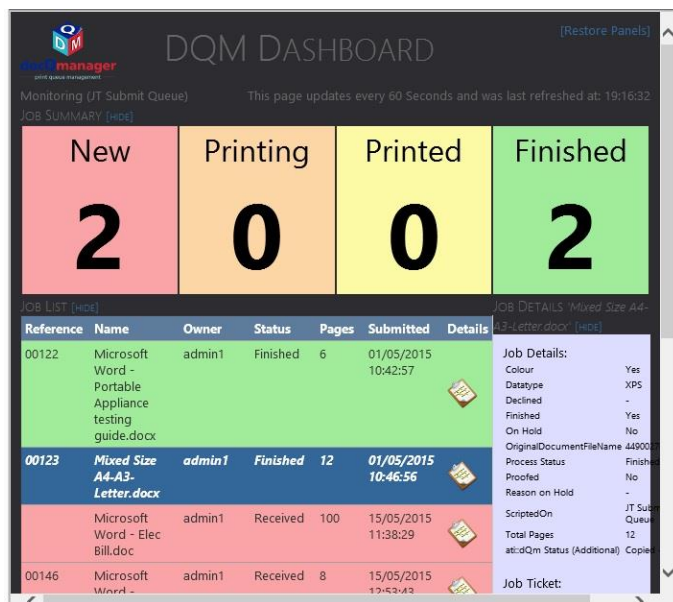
DQM
dutQmanager
print queue management

DQM DASHBOARD

[Restore Panels]

Monitoring (JT Submit Queue)

This page updates every 60 Seconds and was last refreshed at: 19:16:32

JOB SUMMARY [HIDE]

| New | Printing | Printed | Finished |
|---|---|---|---|
| 2 | 0 | 0 | 2 |

JOB LIST [HIDE]

| Reference | Name | Owner | Status | Pages | Submitted | Details |
|---|---|---|---|---|---|---|
| 00122 | Microsoft Word - Portable Appliance testing guide.docx | admin1 | Finished | 6 | 01/05/2015 10:42:57 | |
| ***00123*** | ***Mixed Size A4-A3-Letter.docx*** | ***admin1*** | ***Finished*** | ***12*** | ***01/05/2015 10:46:56*** | |
| | Microsoft Word - Elec Bill.doc | admin1 | Received | 100 | 15/05/2015 11:38:29 | |
| 00146 | Microsoft Word - | admin1 | Received | 8 | 15/05/2015 12:53:43 | |

JOB DETAILS 'Mixed Size A4-A3-Letter.docx' [HIDE]

Job Details:

| | |
|---|---|
| Colour | Yes |
| Datatype | XPS |
| Declined | - |
| Finished | Yes |
| On Hold | No |
| OriginalDocumentFileName | 44900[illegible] |
| Process Status | Finishe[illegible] |
| Proofed | No |
| Reason on Hold | - |
| ScriptedOn | JT Subm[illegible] Queue |
| Total Pages | 12 |
| ati:dQm Status (Additional) | Copie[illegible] |

Job Ticket: